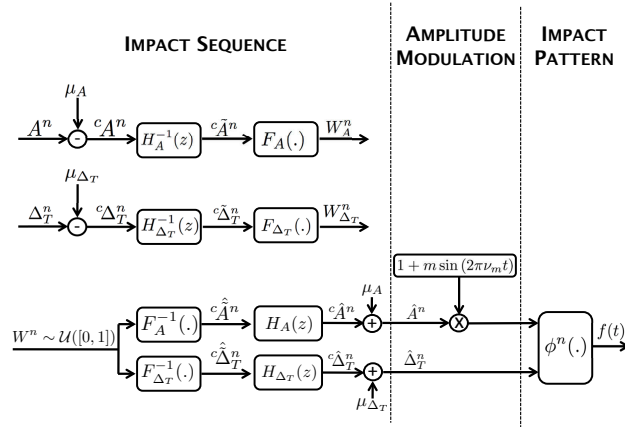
IMPACT SEQUENCE

AMPLITUDE MODULATION

IMPACT PATTERN

$\mu_A$

$A^n$ - ${}^cA^n$ $H_A^{-1}(z)$ ${}^c\tilde{A}^n$ $F_A(.)$ $W_A^n$

$\mu_{\Delta_T}$

$\Delta_T^n$ - ${}^c\Delta_T^n$ $H_{\Delta_T}^{-1}(z)$ ${}^c\tilde{\Delta}_T^n$ $F_{\Delta_T}(.)$ $W_{\Delta_T}^n$

$1 + m\sin(2\pi\nu_m t)$

$W^n \sim \mathcal{U}([0,1])$ $F_A^{-1}(.)$ ${}^c\hat{\tilde{A}}^n$ $H_A(z)$ ${}^c\hat{A}^n$ $\mu_A$ + $\hat{A}^n$ X

$F_{\Delta_T}^{-1}(.)$ ${}^c\hat{\tilde{\Delta}}_T^n$ $H_{\Delta_T}(z)$ ${}^c\hat{\Delta}_T^n$ + $\hat{\Delta}_T^n$ $\mu_{\Delta_T}$

$\phi^n(.)$ $f(t)$